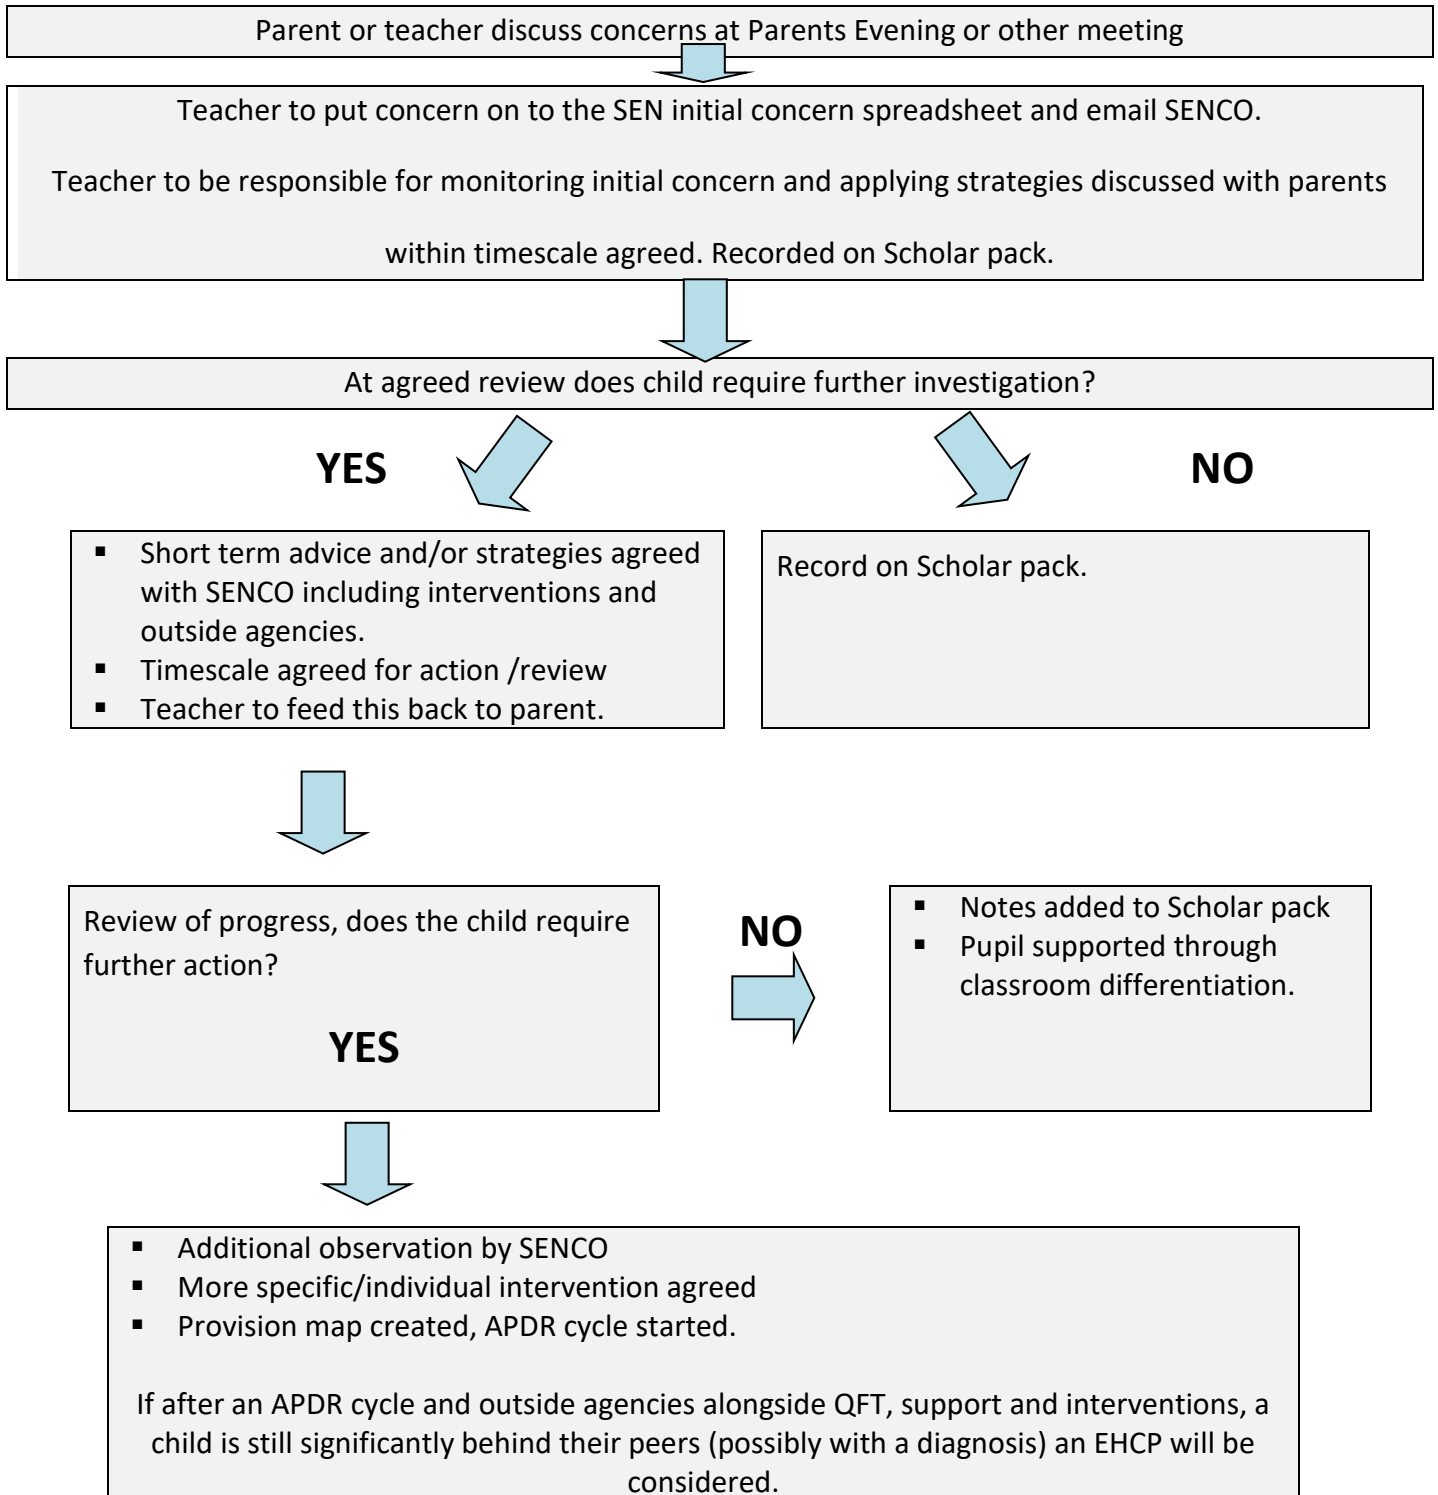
Parent or teacher discuss concerns at Parents Evening or other meeting

Teacher to put concern on to the SEN initial concern spreadsheet and email SENCO.

Teacher to be responsible for monitoring initial concern and applying strategies discussed with parents within timescale agreed. Recorded on Scholar pack.

At agreed review does child require further investigation?

YES

NO

- Short term advice and/or strategies agreed with SENCO including interventions and outside agencies.
- Timescale agreed for action /review
- Teacher to feed this back to parent.

Record on Scholar pack.

Review of progress, does the child require further action?

YES

NO

- Notes added to Scholar pack
- Pupil supported through classroom differentiation.

- Additional observation by SENCO
- More specific/individual intervention agreed
- Provision map created, APDR cycle started.

If after an APDR cycle and outside agencies alongside QFT, support and interventions, a child is still significantly behind their peers (possibly with a diagnosis) an EHCP will be considered.